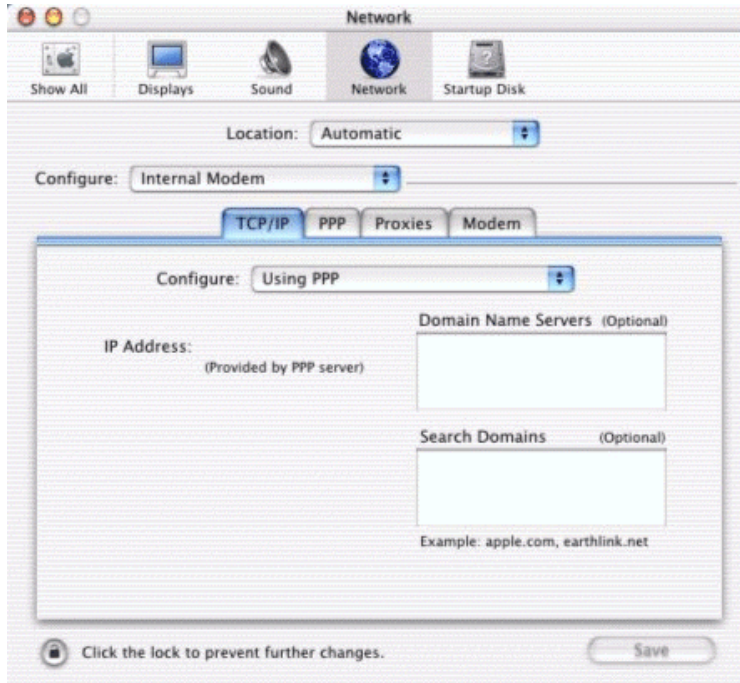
Network

Show All Displays Sound Network Startup Disk

Location: Automatic

Configure: Internal Modem

TCP/IP PPP Proxies Modem

Configure: Using PPP

IP Address:
(Provided by PPP server)

Domain Name Servers (Optional)

Search Domains (Optional)

Example: apple.com, earthlink.net

Click the lock to prevent further changes.

Save